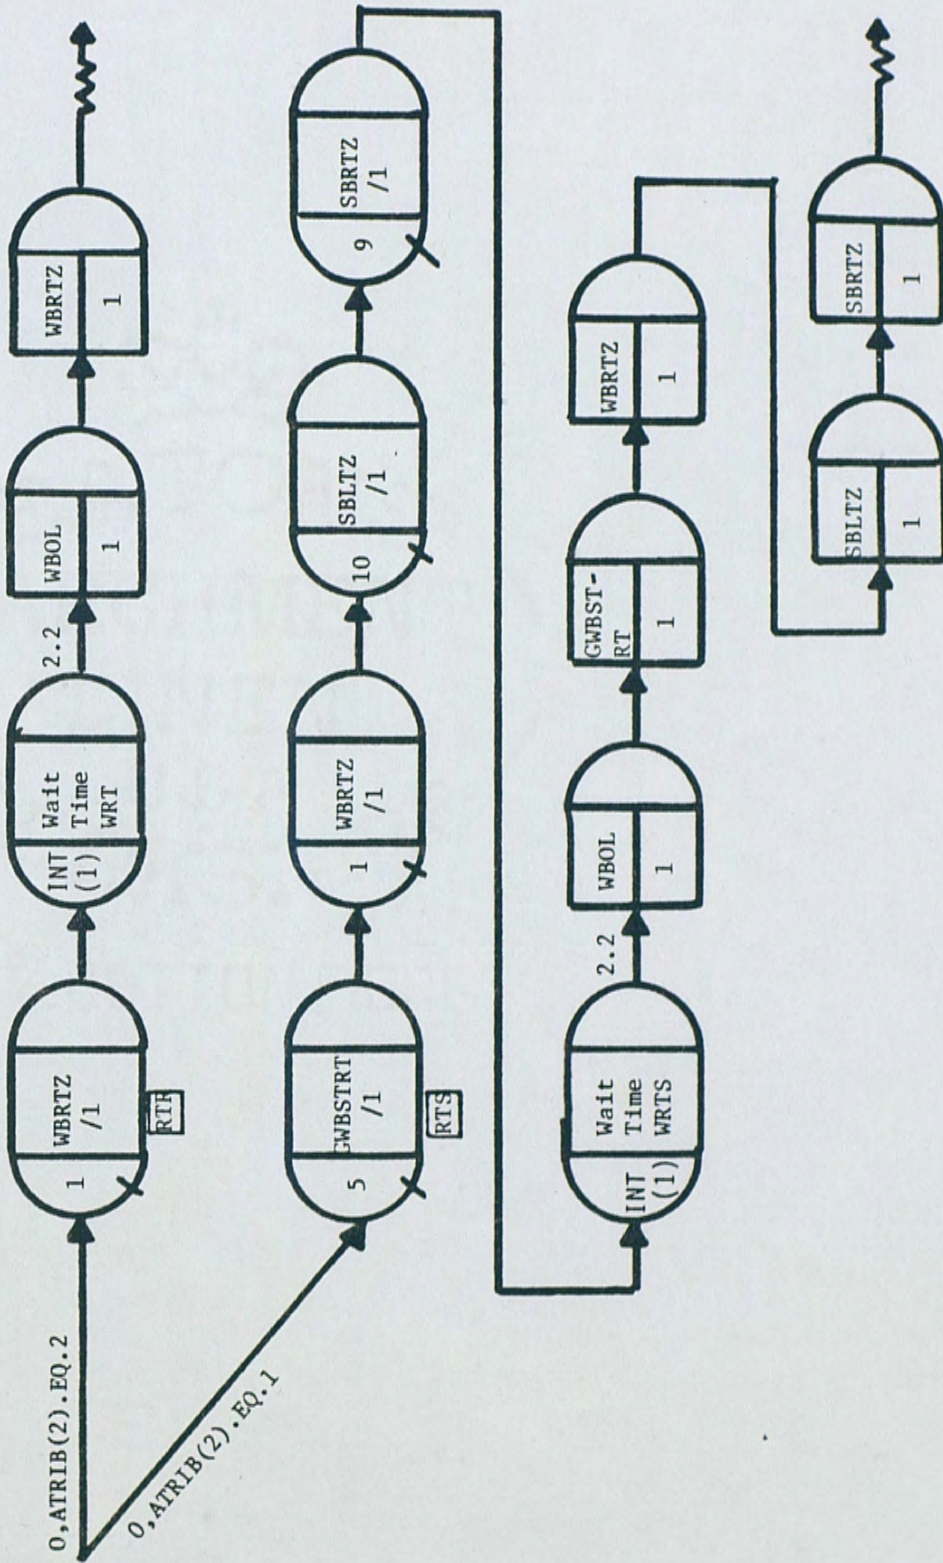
0,ATRIB(2).EQ.2

0,ATRIB(2).EQ.1

1 WBRTZ /1

RTH

INT (1) Wait Time WRT

2.2

WBOL 1

WBRTZ 1

5 GWBSTRT /1

RTS

1 WBRTZ /1

10 SBLTZ /1

9 SBRTZ /1

INT (1) Wait Time WRTS

2.2

WBOL 1

GWBST-RT 1

WBRTZ 1

SBLTZ 1

SBRTZ 1